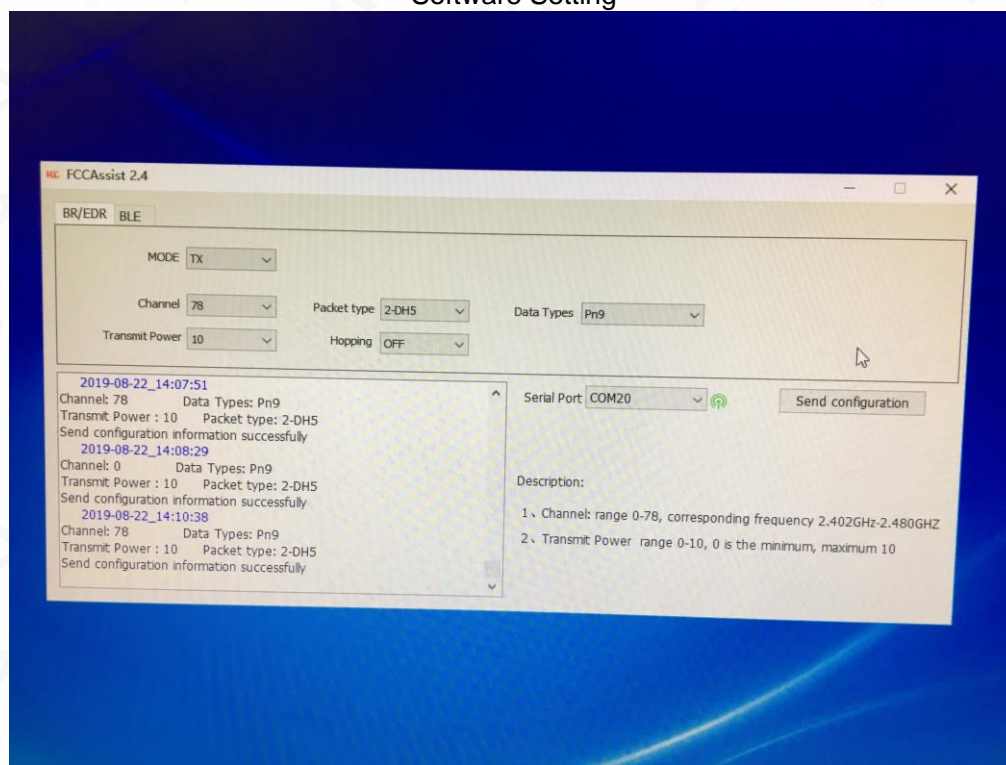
Software Setting

FCCAssist 2.4

BR/EDR BLE

MODE TX

Channel 78
Packet type 2-DH5
Data Types Pn9

Transmit Power 10
Hopping OFF

2019-08-22_14:07:51
Channel: 78 Data Types: Pn9
Transmit Power : 10 Packet type: 2-DH5
Send configuration information successfully
2019-08-22_14:08:29
Channel: 0 Data Types: Pn9
Transmit Power : 10 Packet type: 2-DH5
Send configuration information successfully
2019-08-22_14:10:38
Channel: 78 Data Types: Pn9
Transmit Power : 10 Packet type: 2-DH5
Send configuration information successfully

Serial Port COM20
Send configuration

Description:

1、Channel: range 0-78, corresponding frequency 2.402GHz-2.480GHZ

2、Transmit Power range 0-10, 0 is the minimum, maximum 10